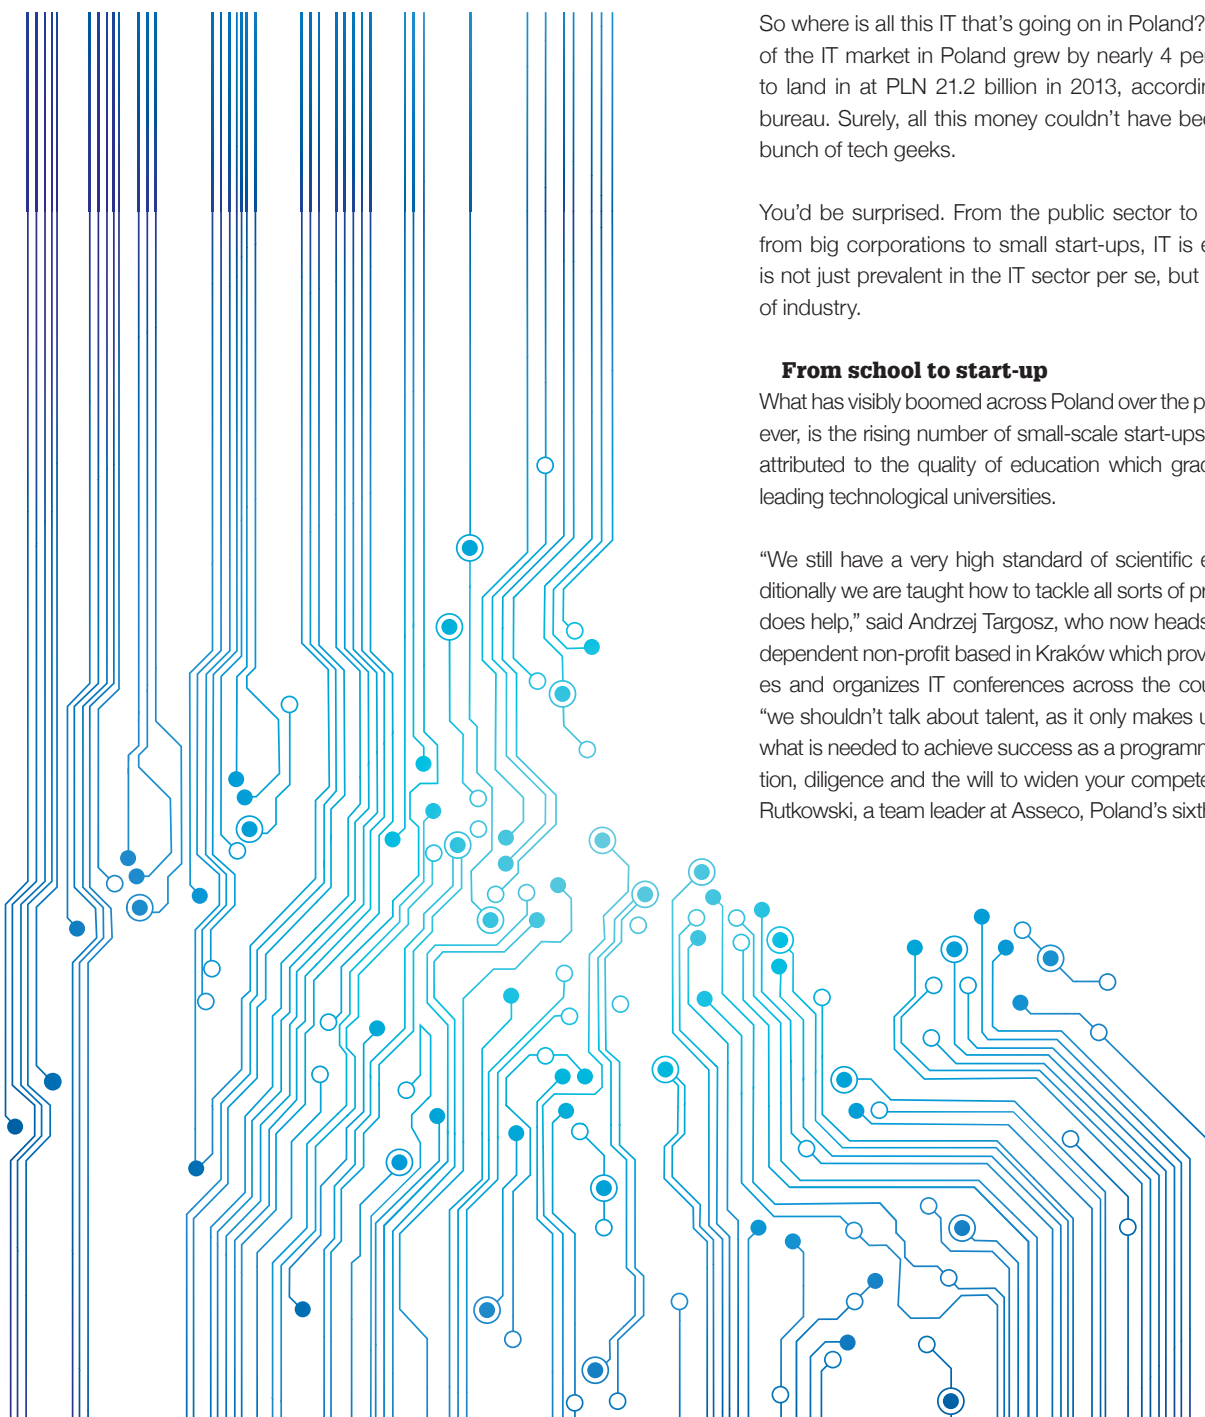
So where is all this IT that's going on in Poland? of the IT market in Poland grew by nearly 4 pe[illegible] to land in at PLN 21.2 billion in 2013, accordi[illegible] bureau. Surely, all this money couldn't have be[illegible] bunch of tech geeks.

You'd be surprised. From the public sector to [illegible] from big corporations to small start-ups, IT is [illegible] is not just prevalent in the IT sector per se, but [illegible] of industry.

From school to start-up

What has visibly boomed across Poland over the p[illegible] ever, is the rising number of small-scale start-ups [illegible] attributed to the quality of education which gra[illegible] leading technological universities.

"We still have a very high standard of scientific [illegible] ditionally we are taught how to tackle all sorts of pr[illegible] does help," said Andrzej Targosz, who now heads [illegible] dependent non-profit based in Kraków which prov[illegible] es and organizes IT conferences across the cou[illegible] "we shouldn't talk about talent, as it only makes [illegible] what is needed to achieve success as a programm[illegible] tion, diligence and the will to widen your compete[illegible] Rutkowski, a team leader at Asseco, Poland's sixt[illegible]